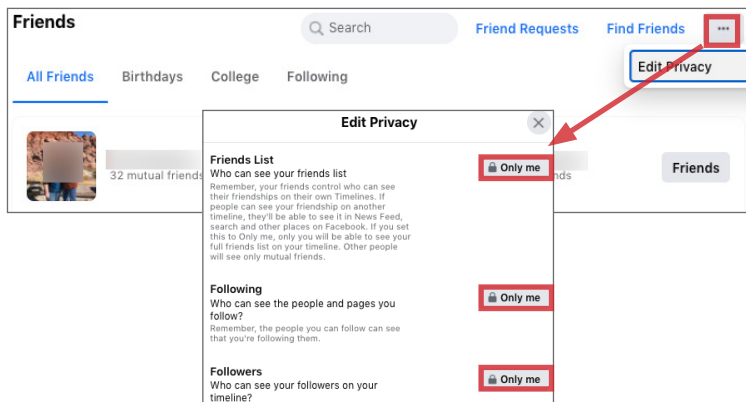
Friends

Search

Friend Requests

Find Friends

•••

Edit Privacy

All Friends

Birthdays

College

Following

32 mutual friends

nds

Friends

Edit Privacy

Friends List
Who can see your friends list
Remember, your friends control who can see their friendships on their own Timelines. If people can see your friendship on another timeline, they'll be able to see it in News Feed, search and other places on Facebook. If you set this to Only me, only you will be able to see your full friends list on your timeline. Other people will see only mutual friends.

Only me

Following
Who can see the people and pages you follow?
Remember, the people you can follow can see that you're following them.

Only me

Followers
Who can see your followers on your timeline?

Only me